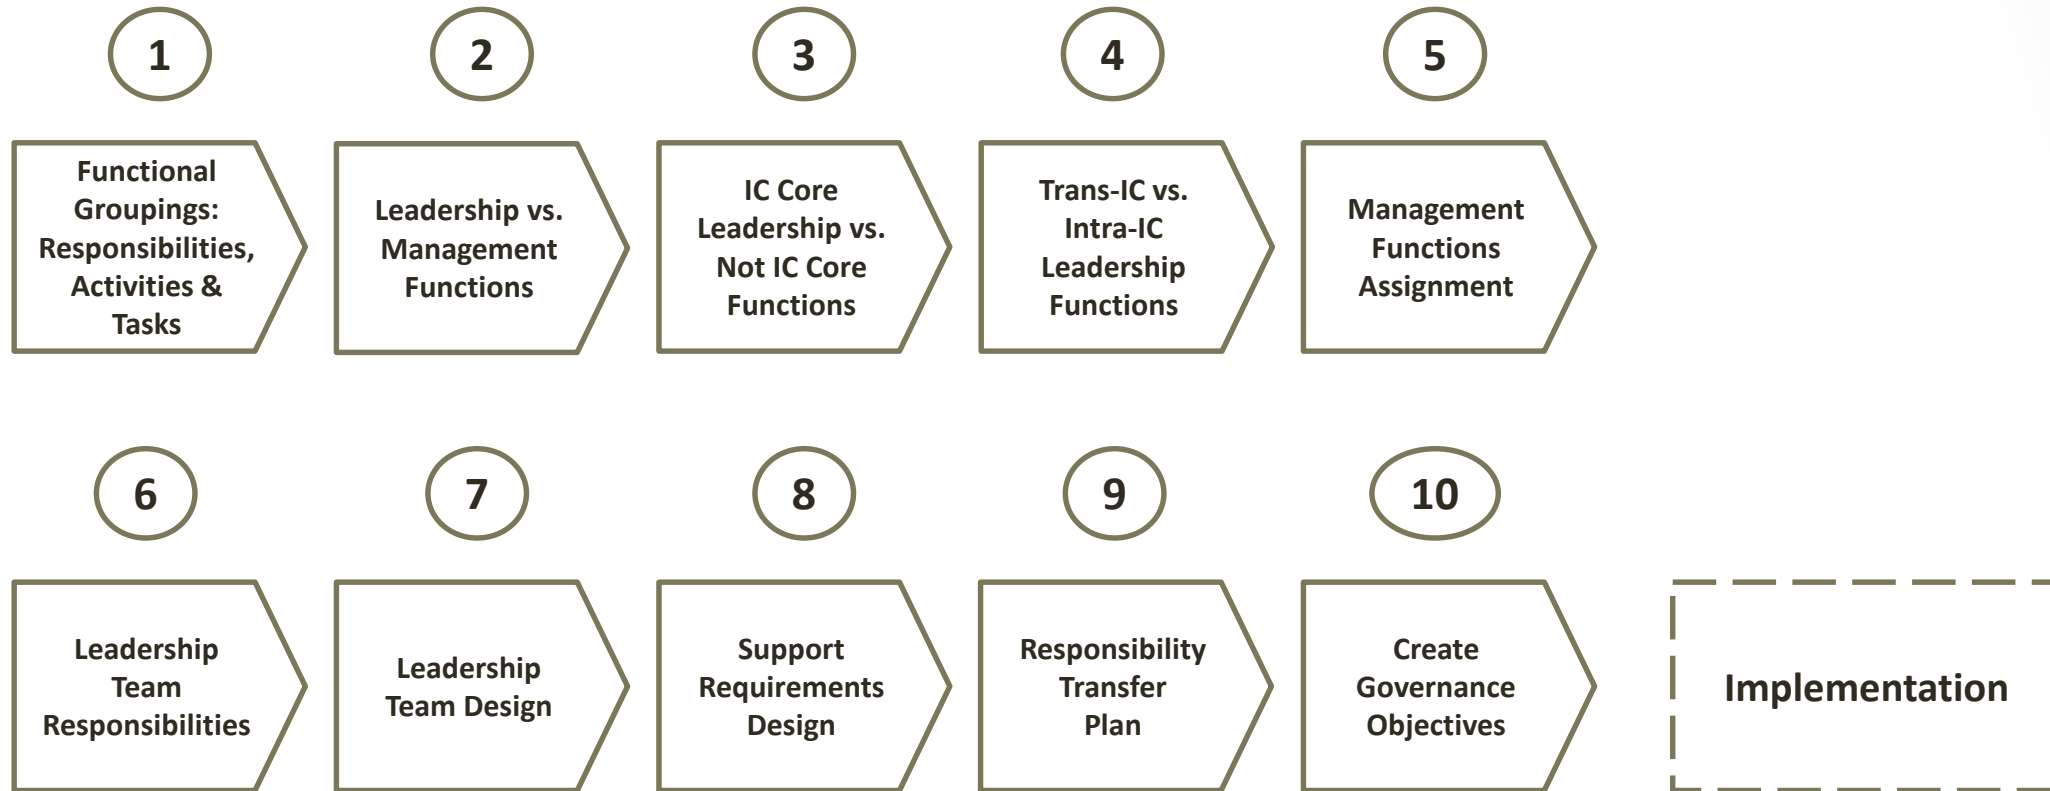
1

Functional Groupings: Responsibilities, Activities & Tasks

2

Leadership vs. Management Functions

3

IC Core Leadership vs. Not IC Core Functions

4

Trans-IC vs. Intra-IC Leadership Functions

5

Management Functions Assignment

6

Leadership Team Responsibilities

7

Leadership Team Design

8

Support Requirements Design

9

Responsibility Transfer Plan

10

Create Governance Objectives

Implementation